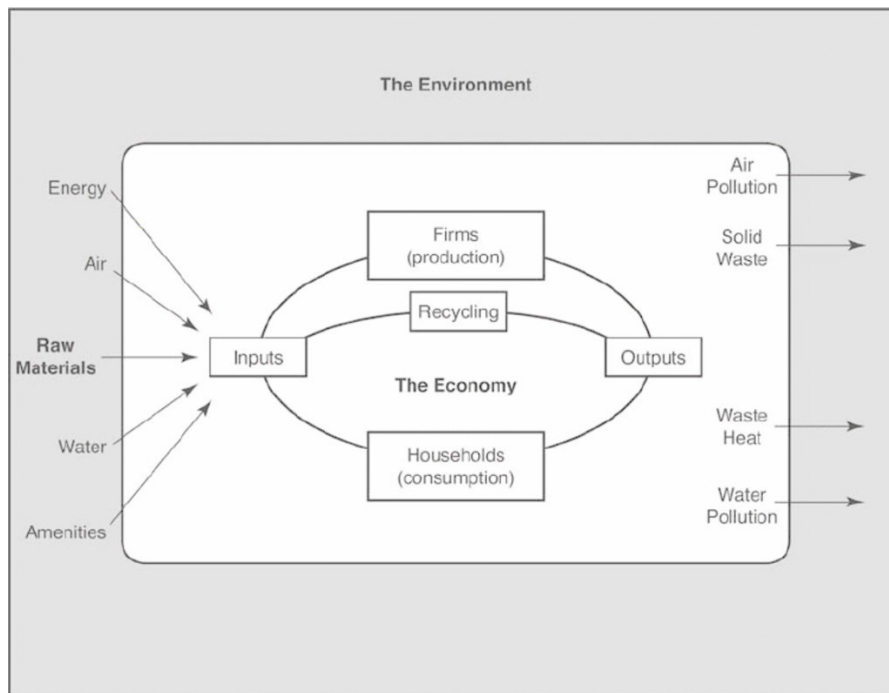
The Environment

Energy

Air

Raw Materials

Water

Amenities

Firms (production)

Recycling

Inputs

The Economy

Outputs

Households (consumption)

Air Pollution

Solid Waste

Waste Heat

Water Pollution